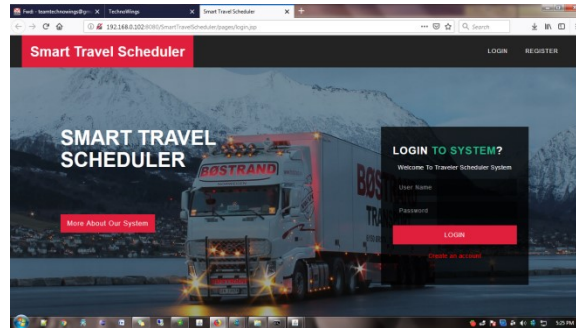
Fwd - teamtechnowings@gm ×
TechnoWings ×
Smart Travel Scheduler ×

192.168.0.102:8080/SmartTravelScheduler/pages/login.jsp

Search

Smart Travel Scheduler

LOGIN
REGISTER

SMART TRAVEL SCHEDULER

More About Our System

BØSTRAND

LOGIN TO SYSTEM?

Welcome To Traveler Scheduler System

User Name

Password

LOGIN

Create an account

5:25 PM